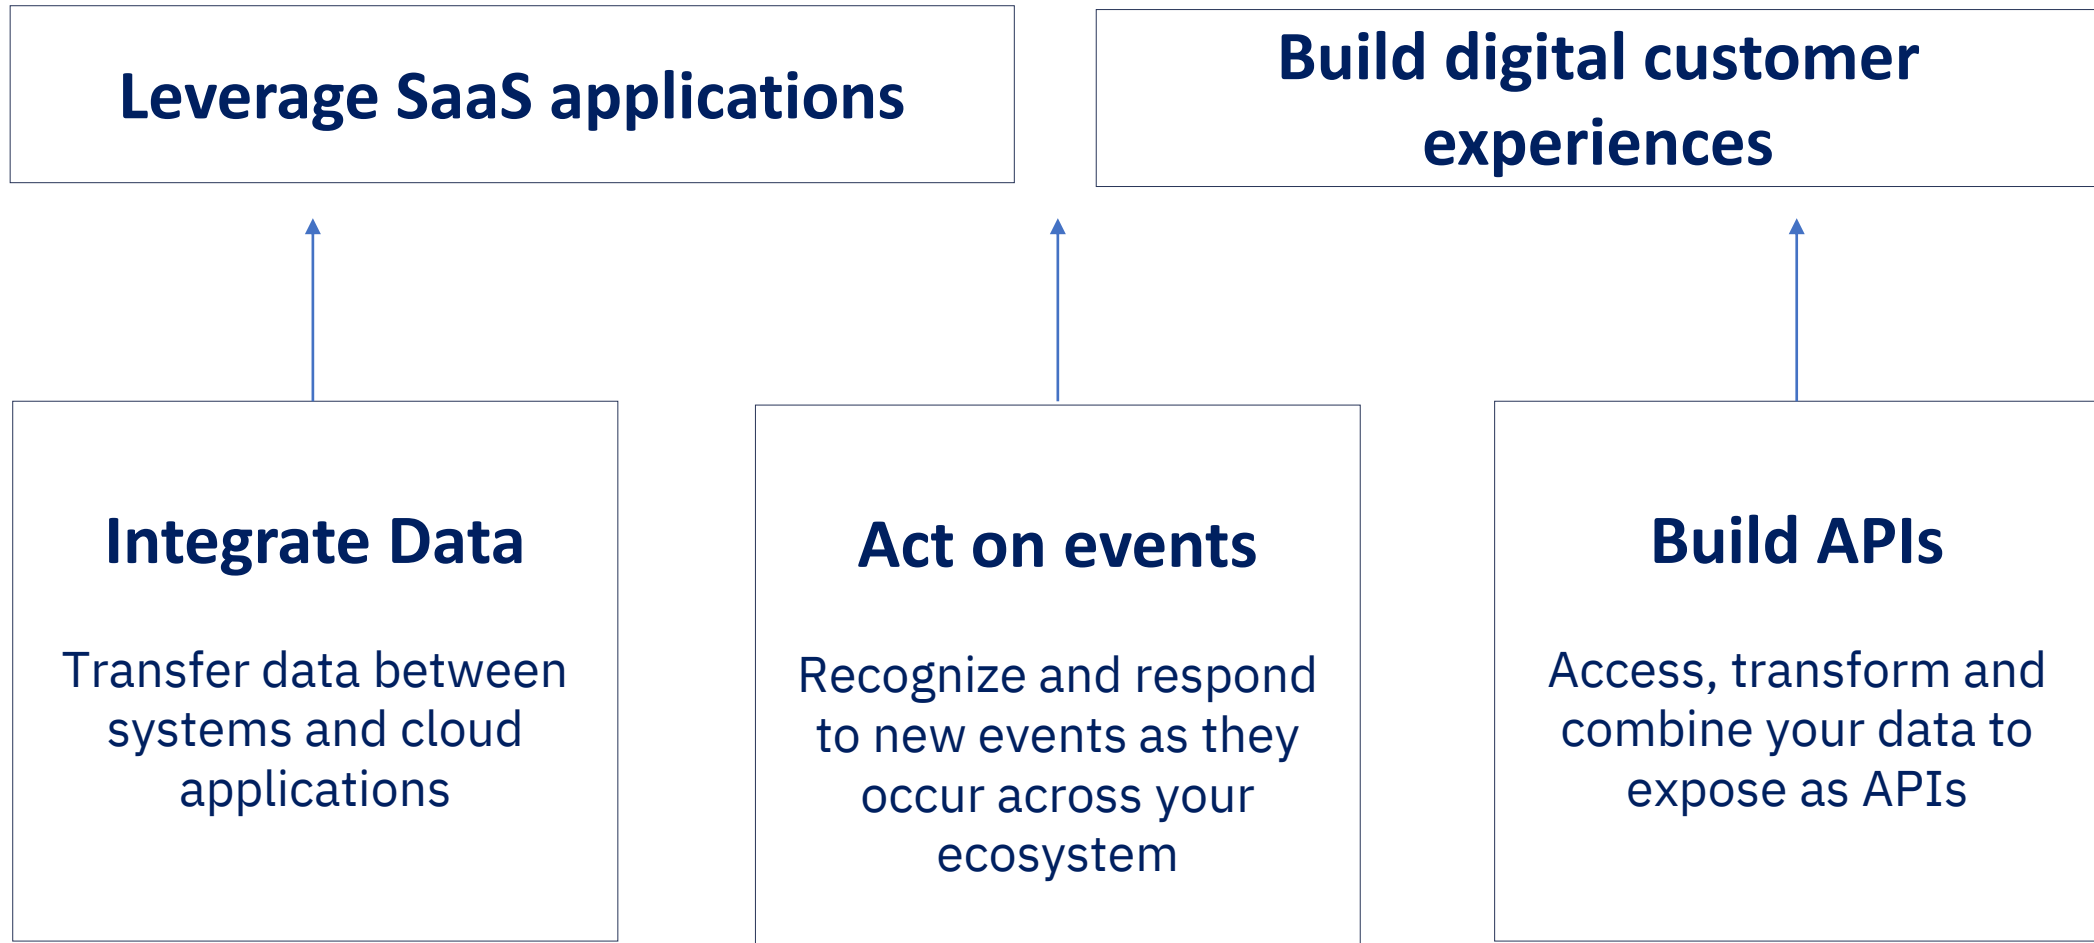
Leverage SaaS applications

Build digital customer experiences

Integrate Data

Transfer data between systems and cloud applications

Act on events

Recognize and respond to new events as they occur across your ecosystem

Build APIs

Access, transform and combine your data to expose as APIs